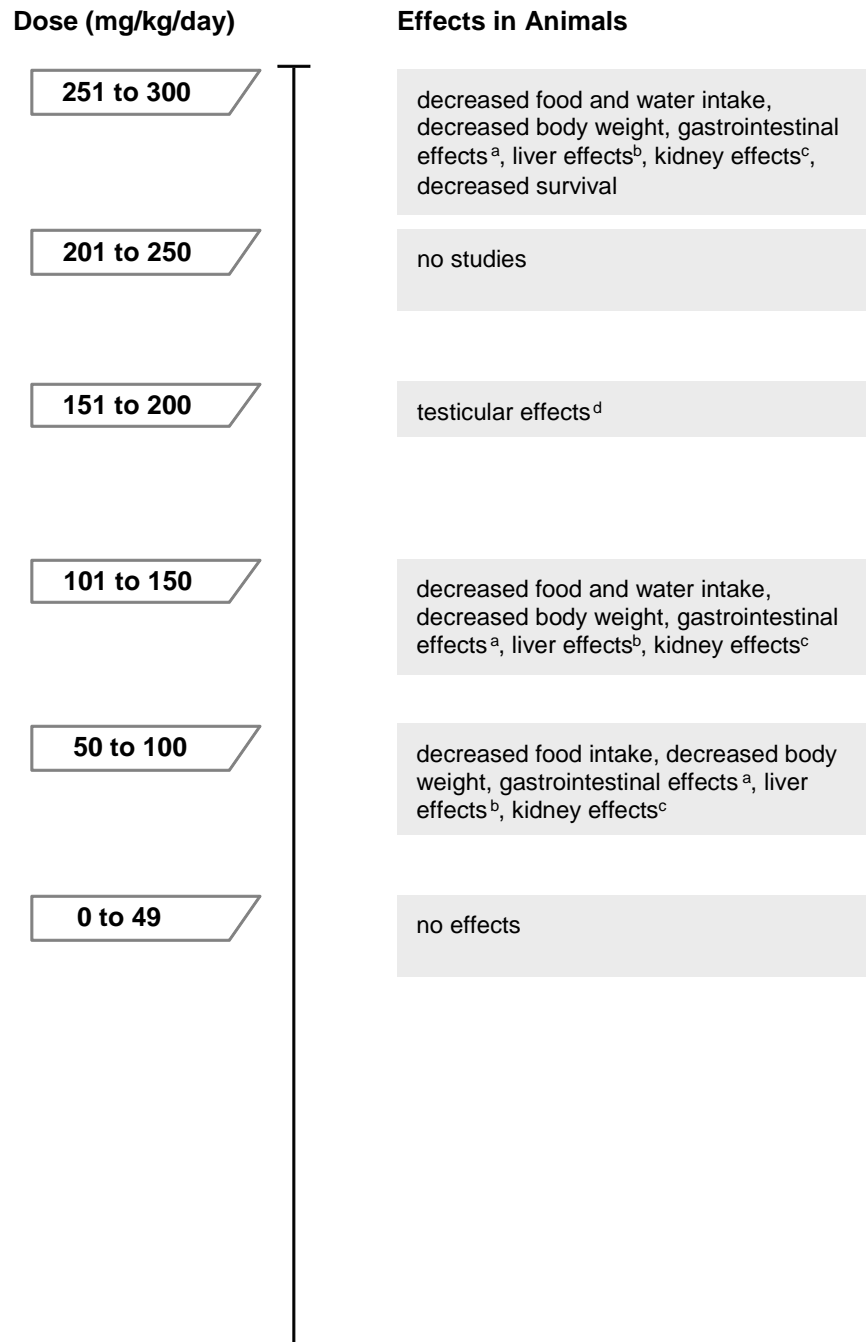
Dose (mg/kg/day)

Effects in Animals

251 to 300

decreased food and water intake, decreased body weight, gastrointestinal effects$^{a}$, liver effects$^{b}$, kidney effects$^{c}$, decreased survival

201 to 250

no studies

151 to 200

testicular effects$^{d}$

101 to 150

decreased food and water intake, decreased body weight, gastrointestinal effects$^{a}$, liver effects$^{b}$, kidney effects$^{c}$

50 to 100

decreased food intake, decreased body weight, gastrointestinal effects$^{a}$, liver effects$^{b}$, kidney effects$^{c}$

0 to 49

no effects